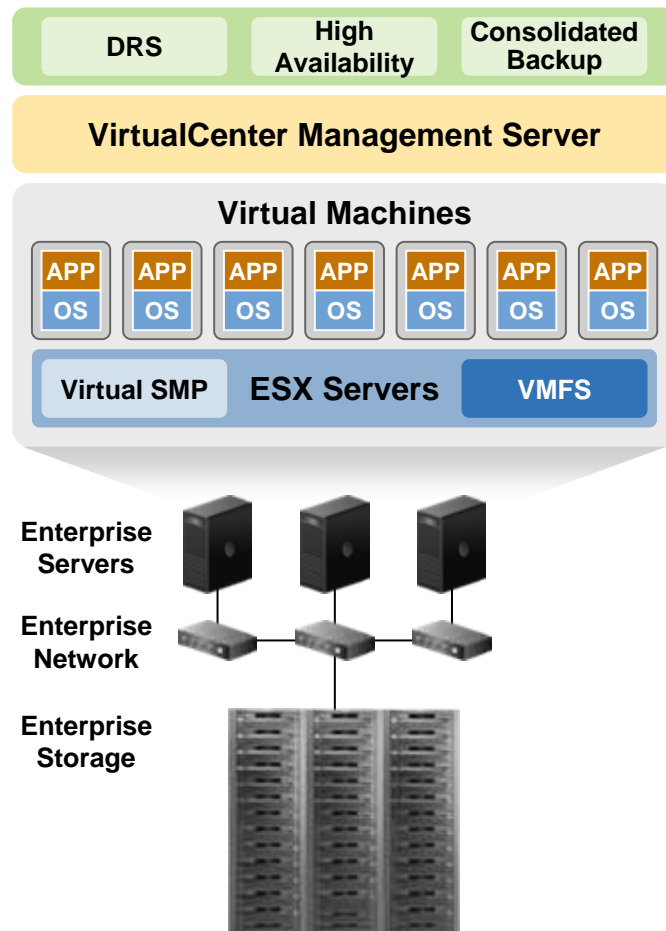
DRS

High Availability

Consolidated Backup

VirtualCenter Management Server

Virtual Machines

APP
OS

APP
OS

APP
OS

APP
OS

APP
OS

APP
OS

APP
OS

Virtual SMP

ESX Servers

VMFS

Enterprise Servers

Enterprise Network

Enterprise Storage